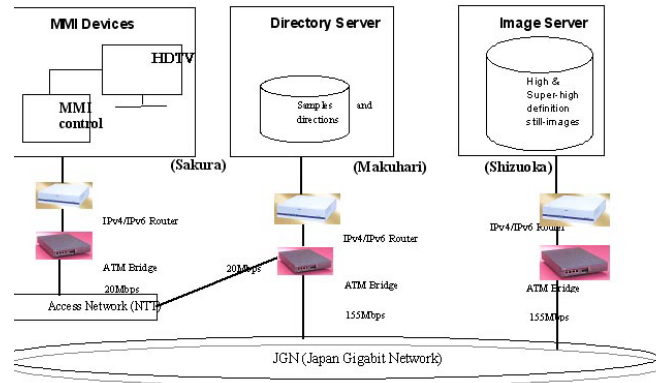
MMI Devices

HDTV

MMI control

(Sakura)

IPv4/IPv6 Router

ATM Bridge

20Mbps

Access Network (NTT)

Directory Server

Samples and directions

(Makuhari)

IPv4/IPv6 Router

20Mbps

ATM Bridge

155Mbps

Image Server

High & Super-high definition still-images

(Shizuoka)

IPv4/IPv6 Router

ATM Bridge

155Mbps

JGN (Japan Gigabit Network)